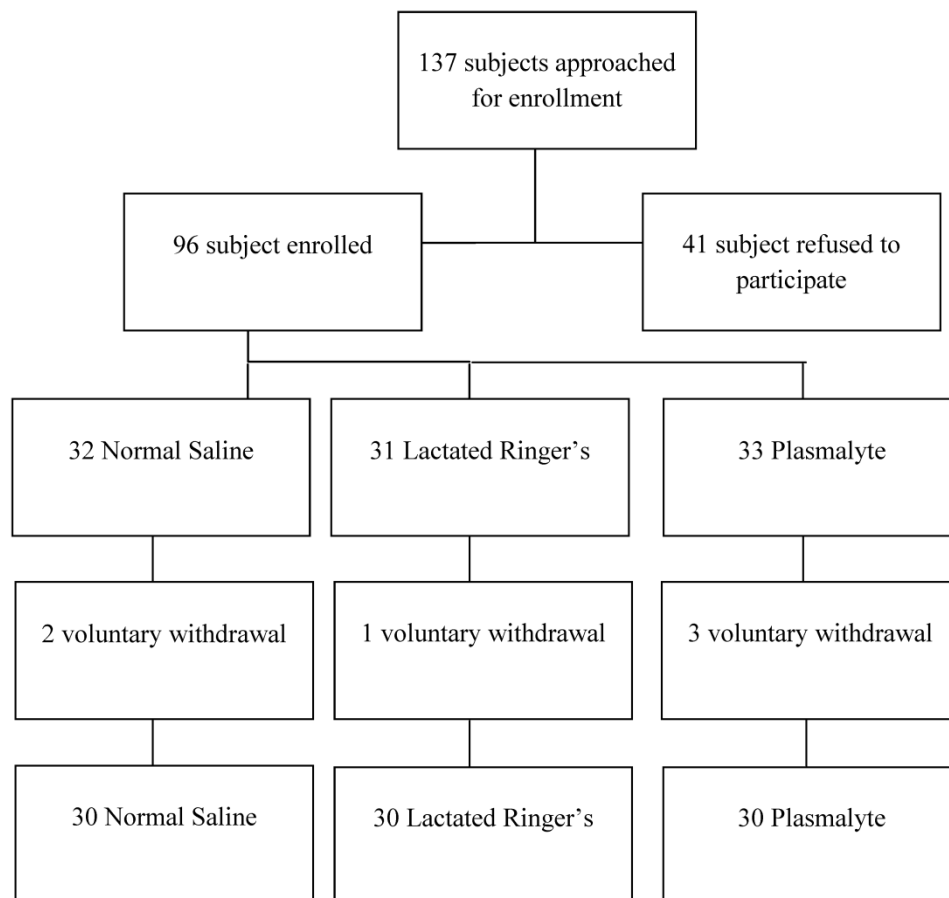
137 subjects approached for enrollment

96 subject enrolled

41 subject refused to participate

32 Normal Saline

31 Lactated Ringer's

33 Plasmalyte

2 voluntary withdrawal

1 voluntary withdrawal

3 voluntary withdrawal

30 Normal Saline

30 Lactated Ringer's

30 Plasmalyte